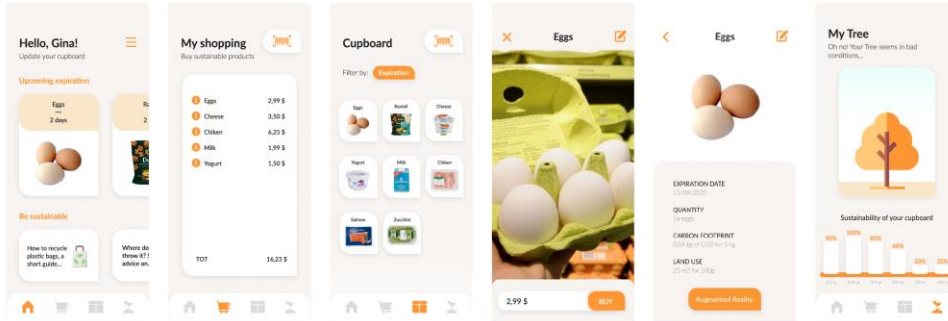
Hello, Gina!
Update your cupboard

Upcoming expiration

Eggs
—
2 days

Ra

Be sustainable

How to recycle plastic bags, a short guide...

Where do throw it? advice an

My shopping
Buy sustainable products

| | |
|---|---|
| Eggs | 2,99 $ |
| Cheese | 3,50 $ |
| Chiken | 6,25 $ |
| Milk | 1,99 $ |
| Yogurt | 1,50 $ |

TOT 16,23 $

Cupboard

Filter by: Expiration

Eggs
Basmati
Cheese
Yogurt
Milk
Chiken
Salmon
Zucchini

Eggs

2,99 $
BUY

Eggs

EXPIRATION DATE
15/09/2020

QUANTITY
six eggs

CARBON FOOTPRINT
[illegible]

LAND USE
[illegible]

Augmented Reality

My Tree
Oh no! Your Tree seems in bad conditions...

Sustainability of your cupboard

80%
100%
80%
60%
20%
20%